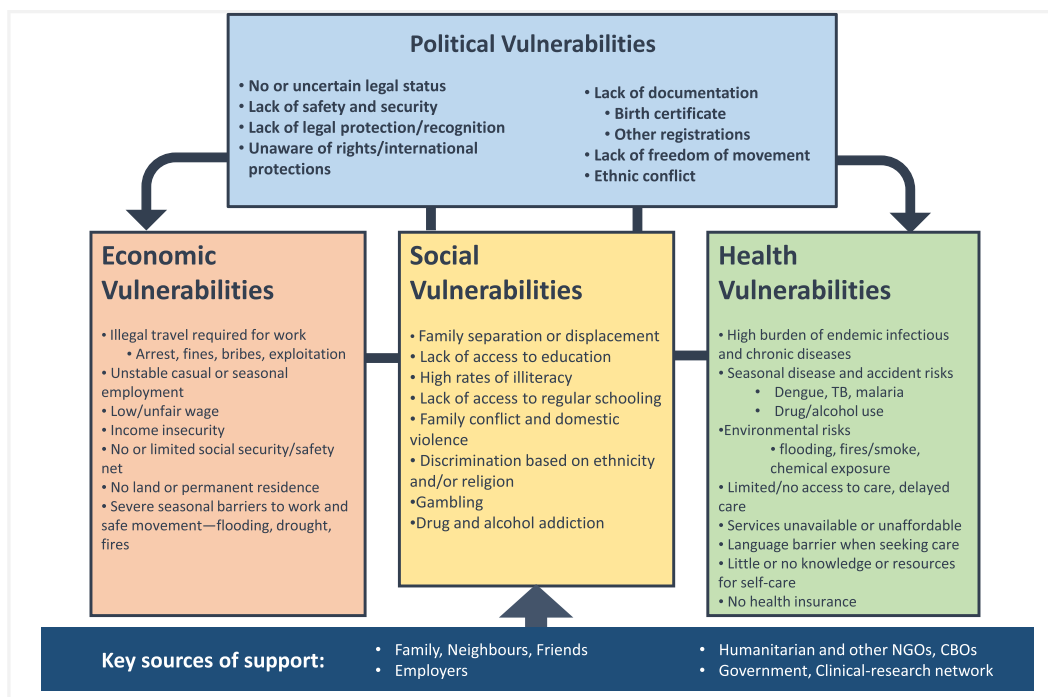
Political Vulnerabilities

• No or uncertain legal status
• Lack of safety and security
• Lack of legal protection/recognition
• Unaware of rights/international protections

• Lack of documentation
• Birth certificate
• Other registrations
• Lack of freedom of movement
• Ethnic conflict

Economic Vulnerabilities

• Illegal travel required for work
• Arrest, fines, bribes, exploitation
• Unstable casual or seasonal employment
• Low/unfair wage
• Income insecurity
• No or limited social security/safety net
• No land or permanent residence
• Severe seasonal barriers to work and safe movement—flooding, drought, fires

Social Vulnerabilities

• Family separation or displacement
• Lack of access to education
• High rates of illiteracy
• Lack of access to regular schooling
• Family conflict and domestic violence
• Discrimination based on ethnicity and/or religion
•Gambling
•Drug and alcohol addiction

Health Vulnerabilities

• High burden of endemic infectious and chronic diseases
• Seasonal disease and accident risks
• Dengue, TB, malaria
• Drug/alcohol use
•Environmental risks
• flooding, fires/smoke, chemical exposure
• Limited/no access to care, delayed care
• Services unavailable or unaffordable
• Language barrier when seeking care
• Little or no knowledge or resources for self-care
• No health insurance

Key sources of support:
• Family, Neighbours, Friends
• Employers
• Humanitarian and other NGOs, CBOs
• Government, Clinical-research network